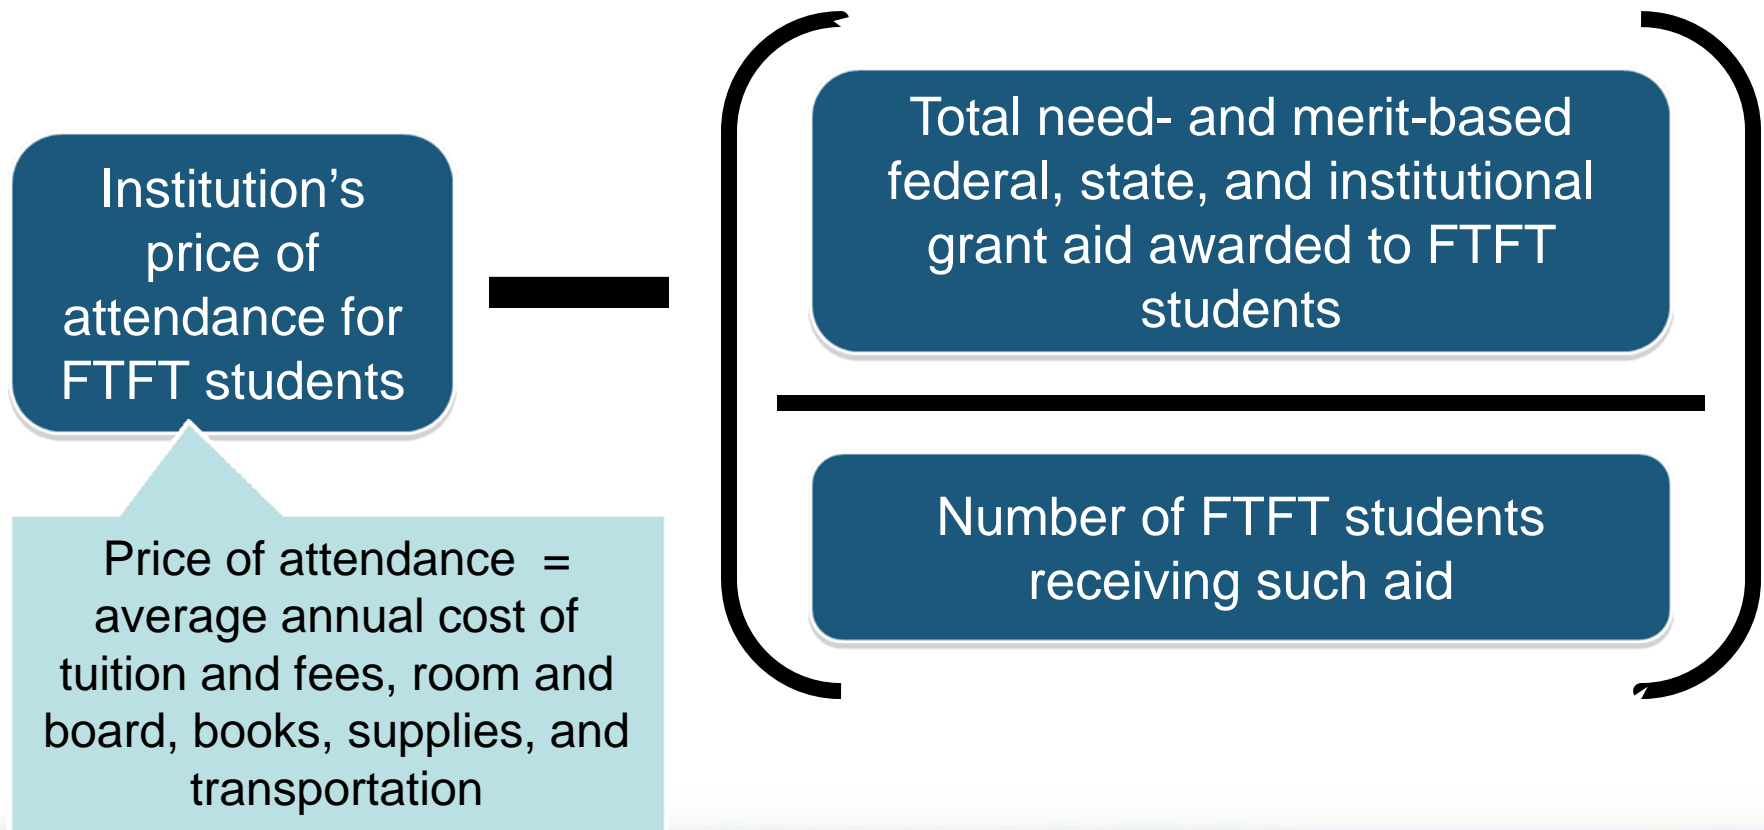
Institution’s price of attendance for FTFT students

Price of attendance = average annual cost of tuition and fees, room and board, books, supplies, and transportation

Total need- and merit-based federal, state, and institutional grant aid awarded to FTFT students

Number of FTFT students receiving such aid